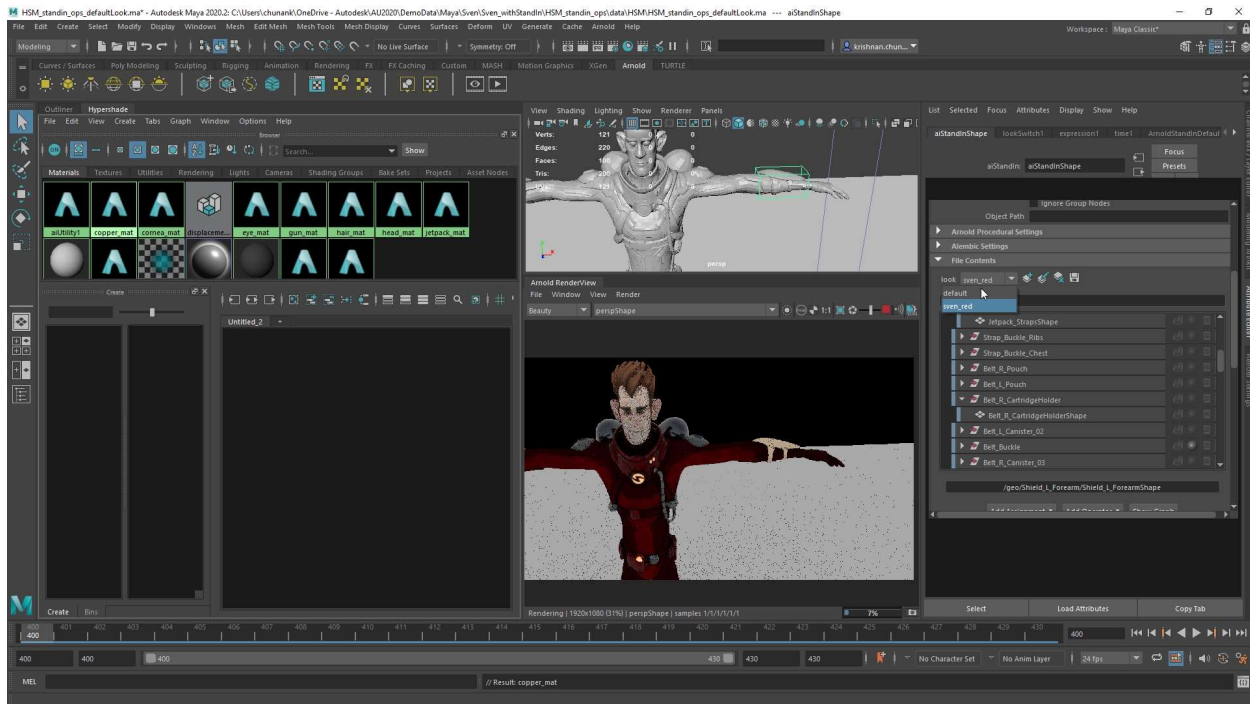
HSM_standin_ops_defaultLook.ma* - Autodesk Maya 2020.2: C:\Users\chunank\OneDrive - Autodesk\AU2020\DemoData\Maya\Sven\Sven_withStandIn\HSM_standin_ops\data\HSM\HSM_standin_ops_defaultLook.ma --- aiStandInShape

File Edit Create Select Modify Display Windows Mesh Edit Mesh Mesh Tools Mesh Display Curves Surfaces Deform UV Generate Cache Arnold Help

Workspace: Maya Classic*

Modeling

No Live Surface

Symmetry: Off

krishnan.chun...

Curves / Surfaces Poly Modeling Sculpting Rigging Animation Rendering FX FX Caching Custom MASH Motion Graphics XGen Arnold TURTLE

Outliner Hypershade

File Edit View Create Tabs Graph Window Options Help

Browser

Search...

Show

Materials Textures Utilities Rendering Lights Cameras Shading Groups Bake Sets Projects Asset Nodes

aiUtility1 copper_mat cornea_mat displaceme... eye_mat gun_mat hair_mat head_mat jetpack_mat

Create

Untitled_2

Create Bins

View Shading Lighting Show Renderer Panels

Verts: 121 0 0
Edges: 220 0 0
Faces: 100 0 0
Tris: 0 0
UVs: 121 0 0

persp

Arnold RenderView

File Window View Render

Beauty

perspShape

1:1

Rendering | 1920x1080 (31%) | perspShape | samples 1/1/1/1/1/1

7%

List Selected Focus Attributes Display Show Help

aiStandInShape lookSwitch1 expression1 time1 ArnoldStandInDefaul

aiStandIn: aiStandInShape

Focus

Presets

Ignore Group Nodes

Object Path

Arnold Procedural Settings

Alembic Settings

File Contents

look sven_red

default

sven_red

Jetpack_StrapsShape

Strap_Buckle_Ribs

Strap_Buckle_Chest

Belt_R_Pouch

Belt_L_Pouch

Belt_R_CartridgeHolder

Belt_R_CartridgeHolderShape

Belt_L_Canister_02

Belt_Buckle

Belt_R_Canister_03

/geo/Shield_L_Forearm/Shield_L_ForearmShape

Select Load Attributes Copy Tab

400 401 402 403 404 405 406 407 408 409 410 411 412 413 414 415 416 417 418 419 420 421 422 423 424 425 426 427 428 429 430

400

400 400 400 430 430 430

No Character Set No Anim Layer 24 fps

MEL

// Result: copper_mat